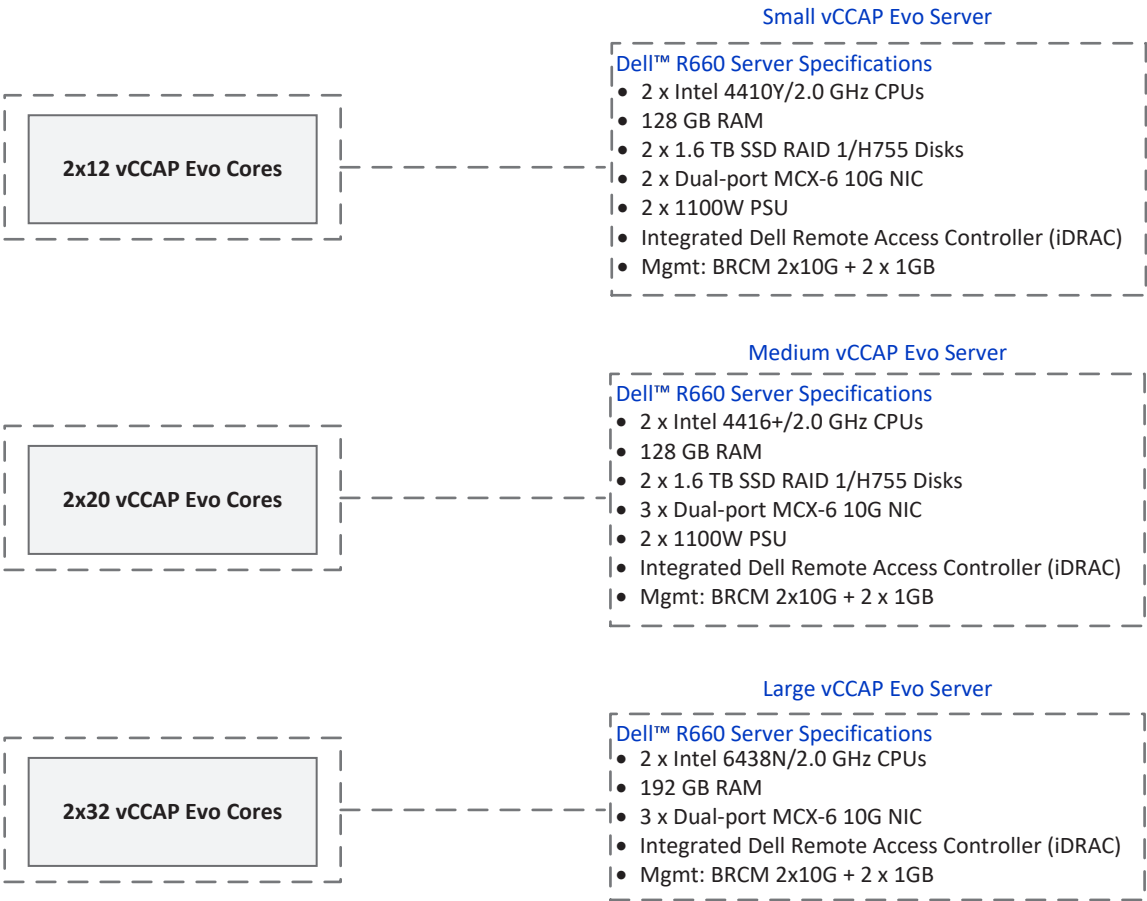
Small vCCAP Evo Server

2x12 vCCAP Evo Cores

Dell™ R660 Server Specifications
- 2 x Intel 4410Y/2.0 GHz CPUs
- 128 GB RAM
- 2 x 1.6 TB SSD RAID 1/H755 Disks
- 2 x Dual-port MCX-6 10G NIC
- 2 x 1100W PSU
- Integrated Dell Remote Access Controller (iDRAC)
- Mgmt: BRCM 2x10G + 2 x 1GB

Medium vCCAP Evo Server

2x20 vCCAP Evo Cores

Dell™ R660 Server Specifications
- 2 x Intel 4416+/2.0 GHz CPUs
- 128 GB RAM
- 2 x 1.6 TB SSD RAID 1/H755 Disks
- 3 x Dual-port MCX-6 10G NIC
- 2 x 1100W PSU
- Integrated Dell Remote Access Controller (iDRAC)
- Mgmt: BRCM 2x10G + 2 x 1GB

Large vCCAP Evo Server

2x32 vCCAP Evo Cores

Dell™ R660 Server Specifications
- 2 x Intel 6438N/2.0 GHz CPUs
- 192 GB RAM
- 3 x Dual-port MCX-6 10G NIC
- Integrated Dell Remote Access Controller (iDRAC)
- Mgmt: BRCM 2x10G + 2 x 1GB